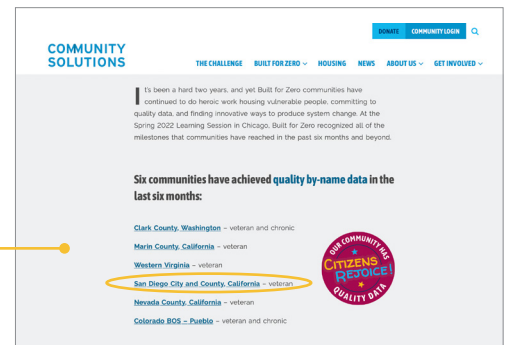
DONATE COMMUNITY LOGIN

COMMUNITY SOLUTIONS

THE CHALLENGE BUILT FOR ZERO HOUSING NEWS ABOUT US GET INVOLVED

It's been a hard two years, and yet Built for Zero communities have continued to do heroic work housing vulnerable people, committing to quality data, and finding innovative ways to produce system change. At the Spring 2022 Learning Session in Chicago, Built for Zero recognized all of the milestones that communities have reached in the past six months and beyond.

Six communities have achieved quality by-name data in the last six months:

Clark County, Washington – veteran and chronic

Marin County, California – veteran

Western Virginia – veteran

San Diego City and County, California – veteran

Nevada County, California – veteran

Colorado BOS – Pueblo – veteran and chronic

OUR COMMUNITY HAS QUALITY DATA CITIZENS REJOICE!